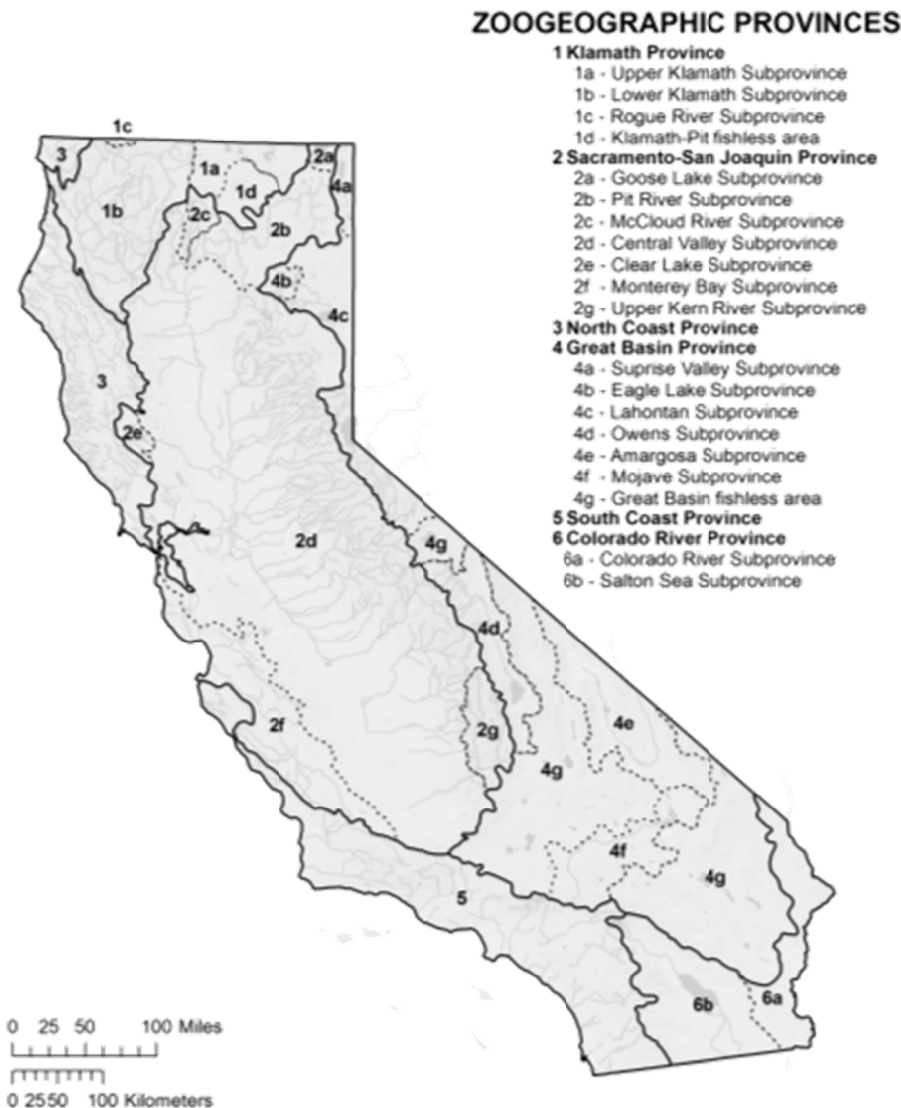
ZOOGEOGRAPHIC PROVINCES

1 Klamath Province
1a - Upper Klamath Subprovince
1b - Lower Klamath Subprovince
1c - Rogue River Subprovince
1d - Klamath-Pit fishless area
2 Sacramento-San Joaquin Province
2a - Goose Lake Subprovince
2b - Pit River Subprovince
2c - McCloud River Subprovince
2d - Central Valley Subprovince
2e - Clear Lake Subprovince
2f - Monterey Bay Subprovince
2g - Upper Kern River Subprovince
3 North Coast Province
4 Great Basin Province
4a - Suprise Valley Subprovince
4b - Eagle Lake Subprovince
4c - Lahontan Subprovince
4d - Owens Subprovince
4e - Amargosa Subprovince
4f - Mojave Subprovince
4g - Great Basin fishless area
5 South Coast Province
6 Colorado River Province
6a - Colorado River Subprovince
6b - Salton Sea Subprovince

1c
3
1a
2a
1d
4a
1b
2c
2b
4b
4c
3
2e
2d
4g
4d
2f
2g
4e
4g
4f
4g
5
6b
6a

0 25 50 100 Miles
0 2550 100 Kilometers